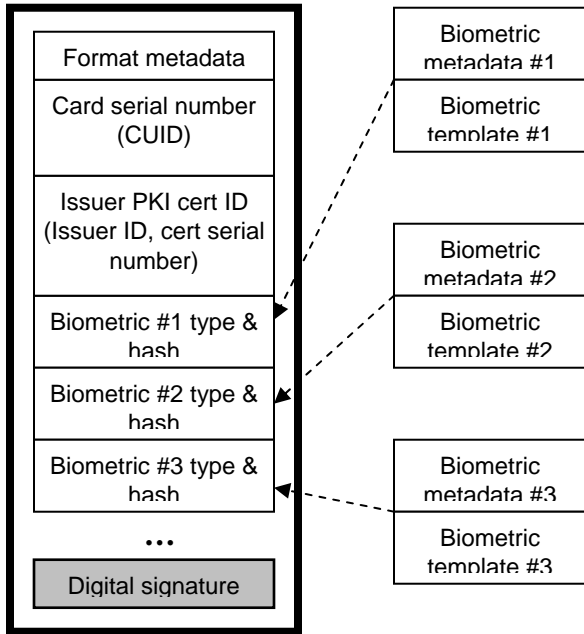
Format metadata

Card serial number (CUID)

Issuer PKI cert ID (Issuer ID, cert serial number)

Biometric #1 type & hash

Biometric #2 type & hash

Biometric #3 type & hash

...

Digital signature

Biometric metadata #1

Biometric template #1

Biometric metadata #2

Biometric template #2

Biometric metadata #3

Biometric template #3